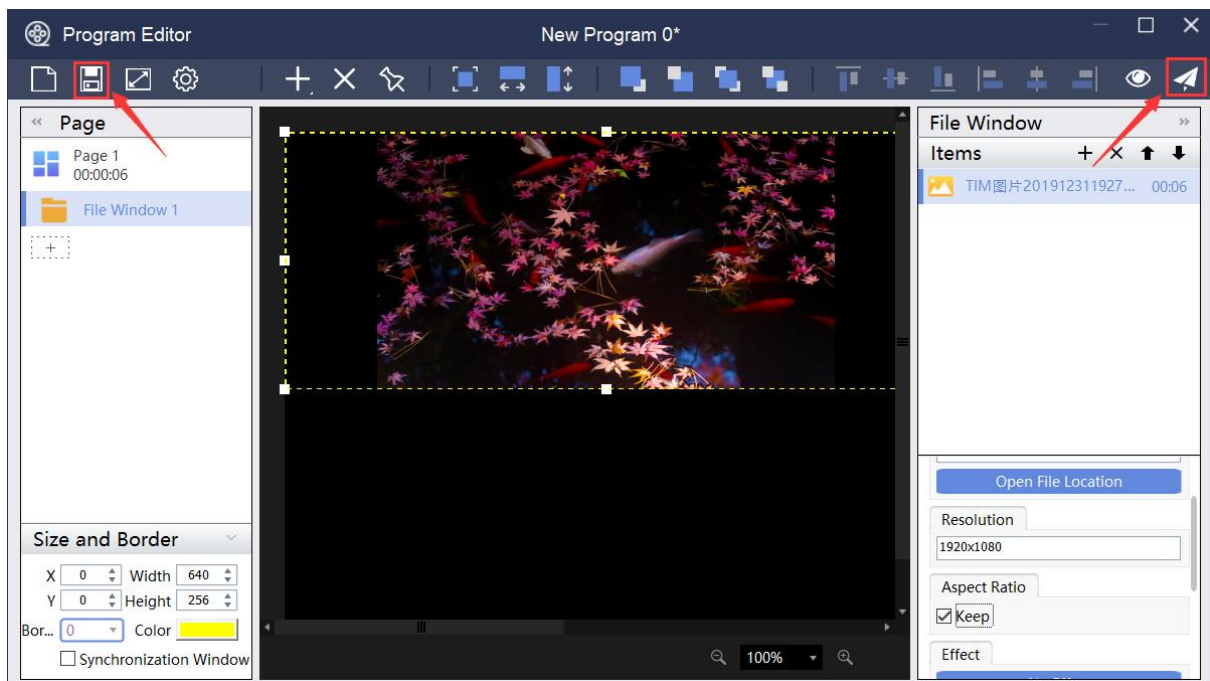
Program Editor

New Program 0*

Page

Page 1
00:00:06

File Window 1

Size and Border

X 0 Width 640
Y 0 Height 256
Bor... 0 Color

Synchronization Window

100%

File Window

Items

TIM图片201912311927... 00:06

Open File Location

Resolution

1920x1080

Aspect Ratio

Keep

Effect